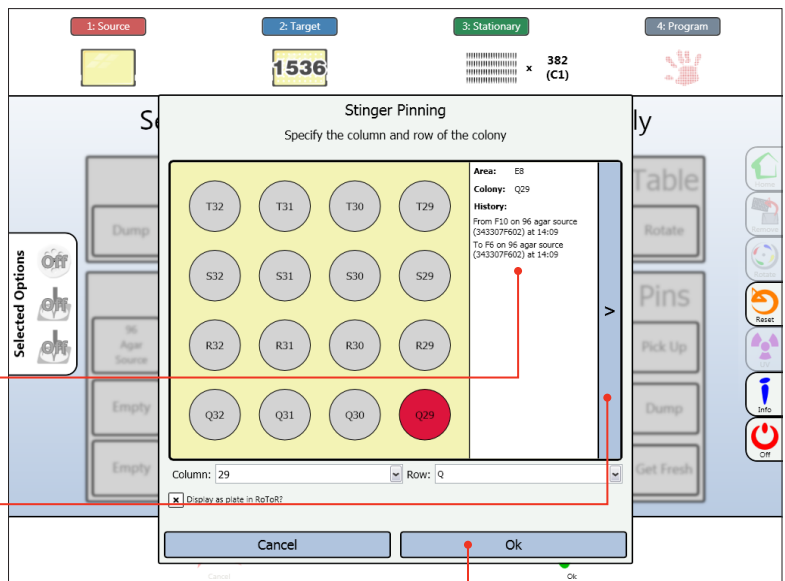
1: Source

2: Target

3: Stationary

4: Program

1536

x 382 (C1)

Se

ly

Stinger Pinning

Specify the column and row of the colony

| T32 | T31 | T30 | T29 |
|---|---|---|---|
| S32 | S31 | S30 | S29 |
| R32 | R31 | R30 | R29 |
| Q32 | Q31 | Q30 | Q29 |

Area: E8

Colony: Q29

History:

From F10 on 96 agar source (343307F602) at 14:09

To F6 on 96 agar source (343307F602) at 14:09

>

Column: 29

Row: Q

Display as plate in RoToR?

Cancel

Ok

Dump

Selected Options

Off

Off

Off

96 Agar Source

Empty

Empty

Table

Rotate

Pins

Pick Up

Dump

Get Fresh

Reset

Info

Off

Cancel

Ok